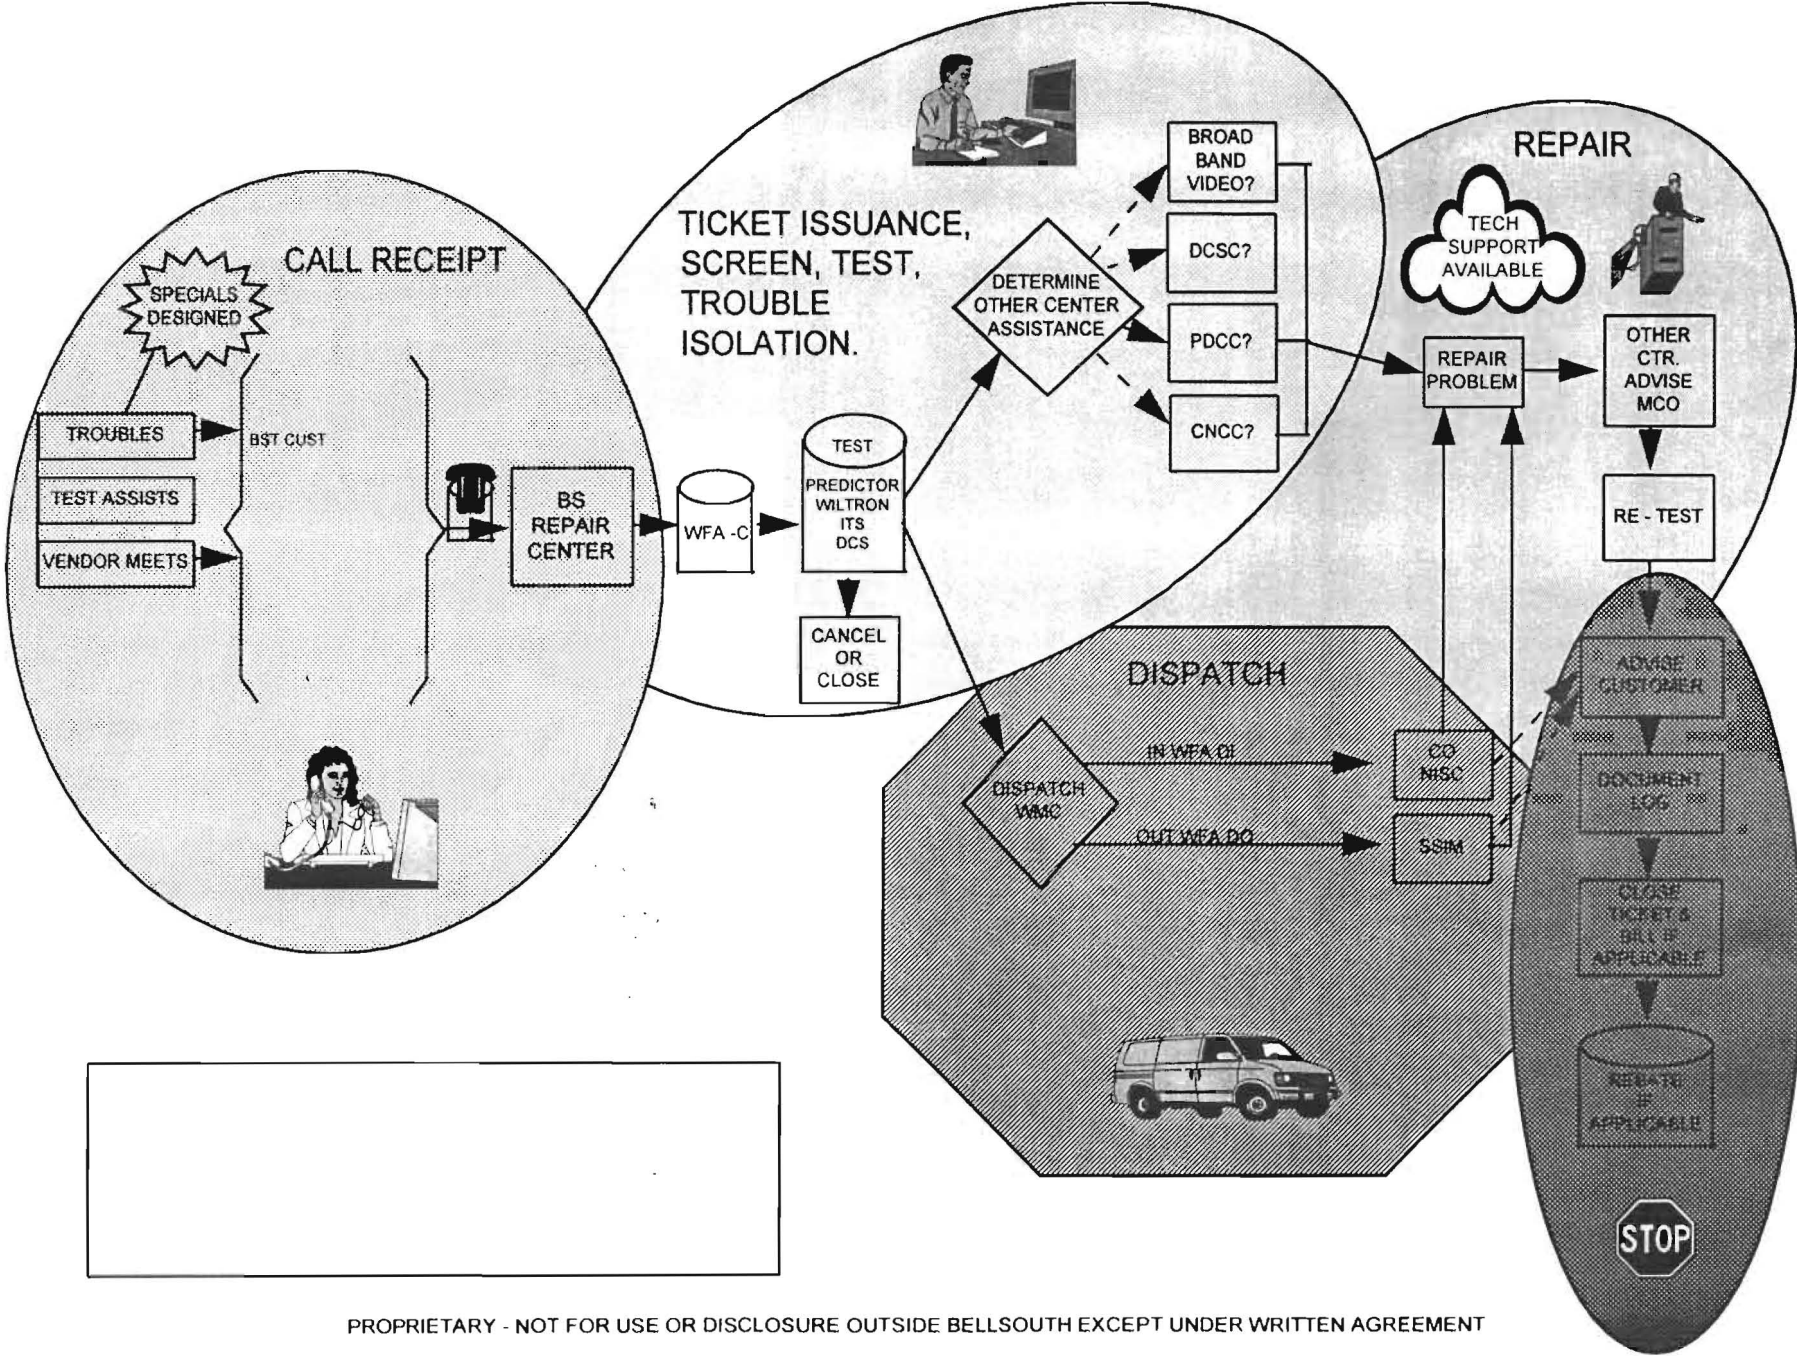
CALL RECEIPT

SPECIALS DESIGNED

TROUBLES

TEST ASSISTS

VENDOR MEETS

BST CUST

BS REPAIR CENTER

WFA -C

TICKET ISSUANCE, SCREEN, TEST, TROUBLE ISOLATION.

TEST

PREDICTOR WILTRON ITS DCS

CANCEL OR CLOSE

DETERMINE OTHER CENTER ASSISTANCE

BROAD BAND VIDEO?

DCSC?

PDCC?

CNCC?

REPAIR

TECH SUPPORT AVAILABLE

REPAIR PROBLEM

OTHER CTR. ADVISE MCO

RE - TEST

DISPATCH

DISPATCH WMC

IN WFA DI

OUT WFA DO

CO NISC

SSIM

ADVISE CUSTOMER

DOCUMENT LOG

CLOSE TICKET & BILL IF APPLICABLE

REBATE IF APPLICABLE

STOP

PROPRIETARY - NOT FOR USE OR DISCLOSURE OUTSIDE BELLSOUTH EXCEPT UNDER WRITTEN AGREEMENT